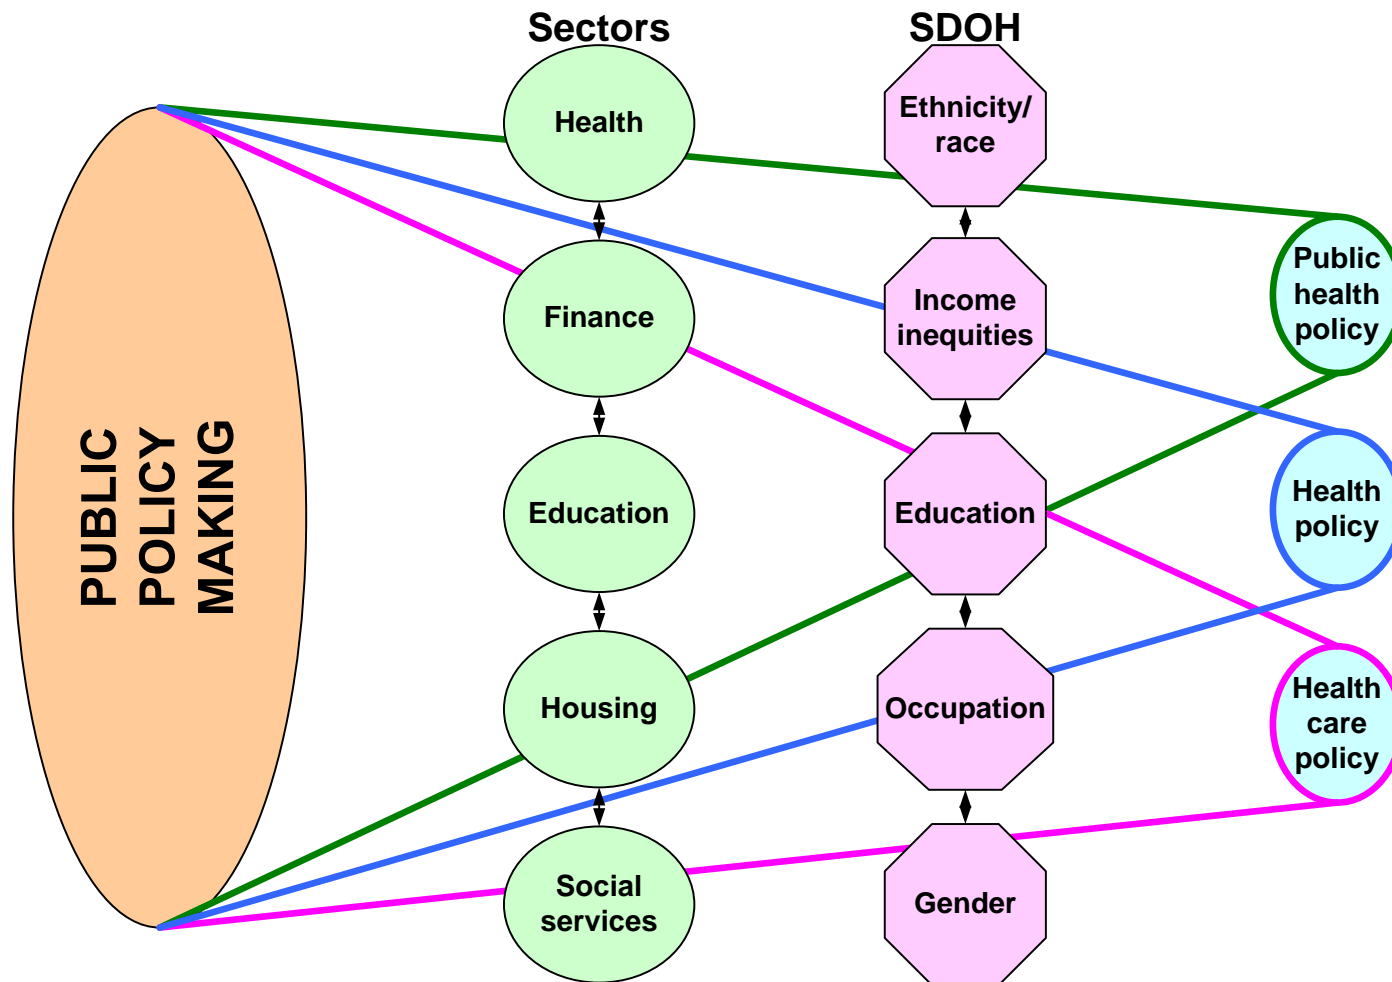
PUBLIC POLICY MAKING

Sectors

Health

Finance

Education

Housing

Social services

SDOH

Ethnicity/ race

Income inequities

Education

Occupation

Gender

Public health policy

Health policy

Health care policy